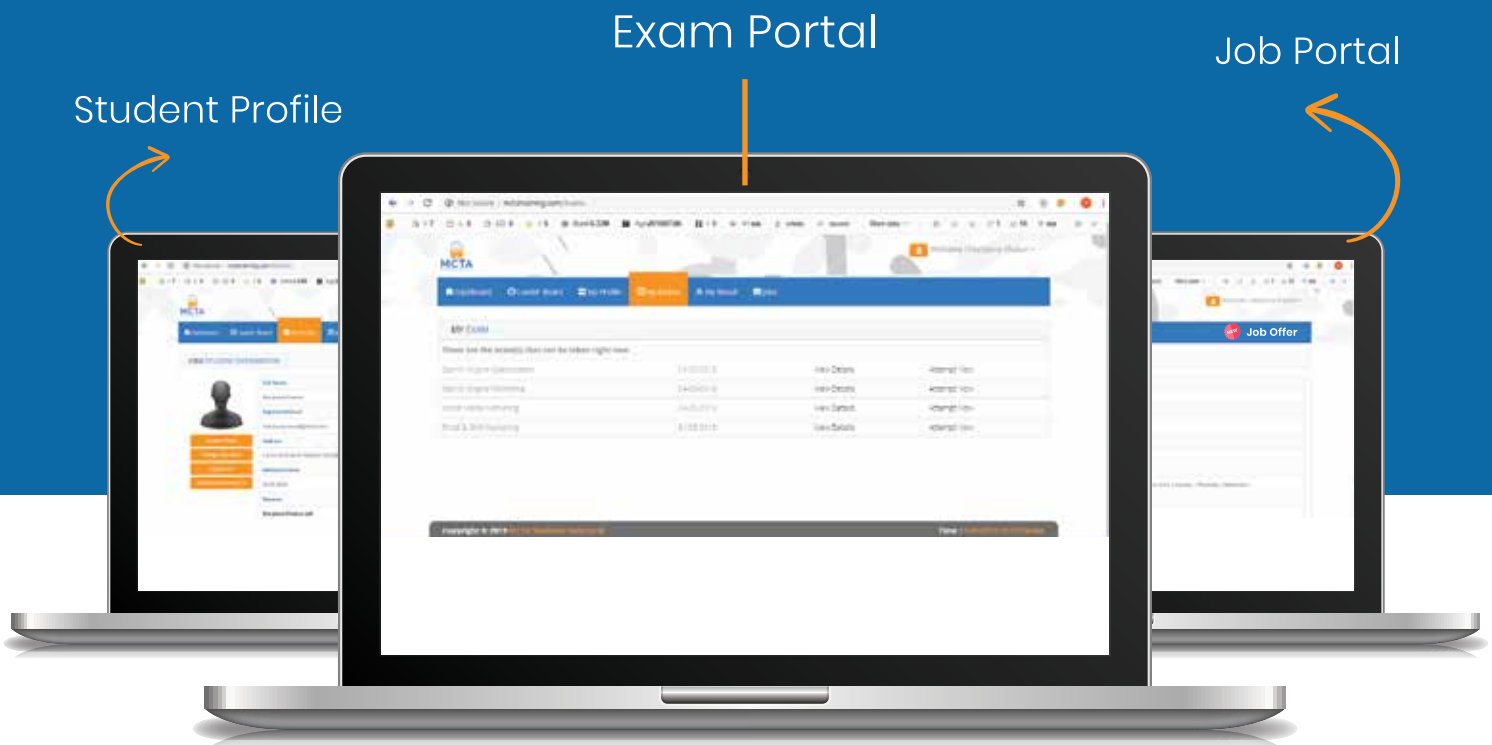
Exam Portal

Student Profile

Job Portal

MCTA

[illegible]

MY EXAM

These are the exam(s) that can be taken right now.

| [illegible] | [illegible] | View Details | Attempt Now |
|---|---|---|---|
| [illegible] | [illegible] | View Details | Attempt Now |
| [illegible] | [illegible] | View Details | Attempt Now |
| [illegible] | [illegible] | View Details | Attempt Now |

Copyright © 2019 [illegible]

MCTA

Job Offer